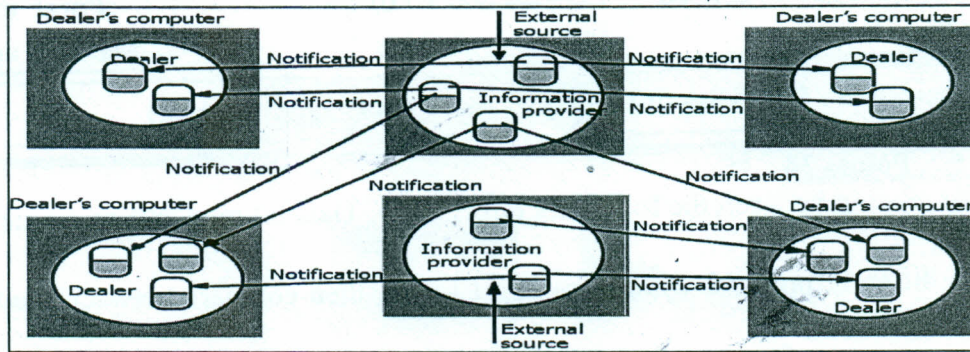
Dealer's computer
Dealer
Notification
Notification
External source
Information provider
Notification
Notification
Dealer's computer
Dealer
Notification
Notification
Notification
Dealer's computer
Dealer
Notification
Information provider
Notification
Notification
External source
Dealer's computer
Dealer